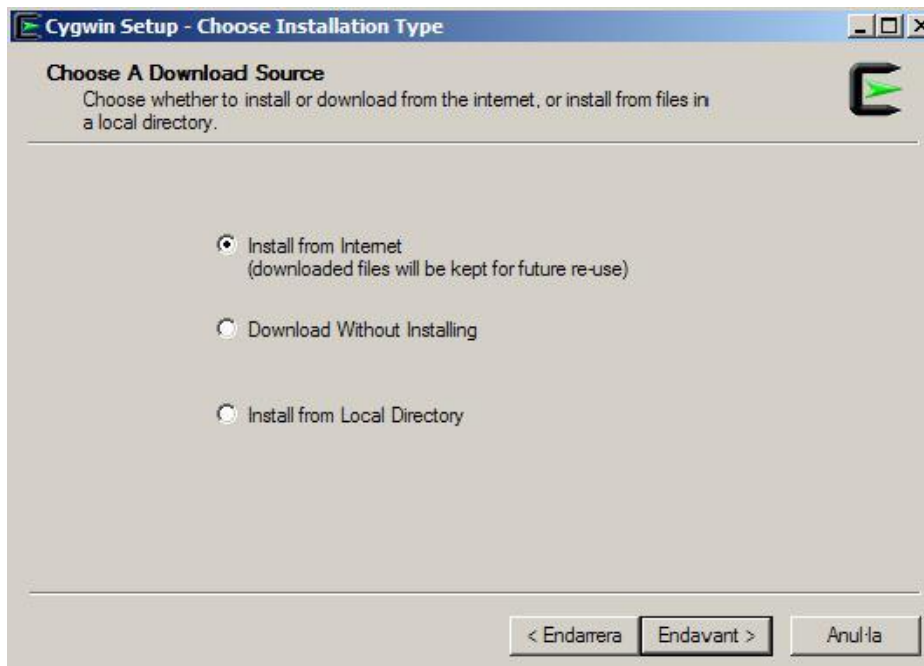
Cygwin Setup - Choose Installation Type

Choose A Download Source
Choose whether to install or download from the internet, or install from files in a local directory.

Install from Internet
(downloaded files will be kept for future re-use)

Download Without Installing

Install from Local Directory

< Endarrera
Endavant >
Anul·la